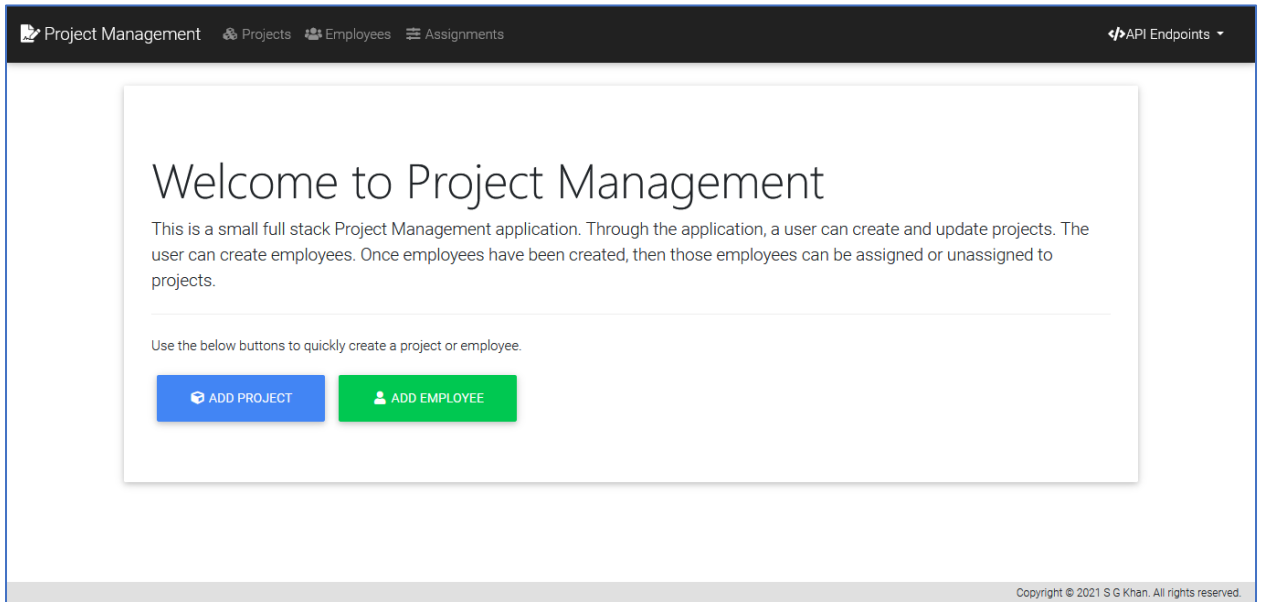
Project Management Projects Employees Assignments API Endpoints

Welcome to Project Management

This is a small full stack Project Management application. Through the application, a user can create and update projects. The user can create employees. Once employees have been created, then those employees can be assigned or unassigned to projects.

Use the below buttons to quickly create a project or employee.

ADD PROJECT ADD EMPLOYEE

Copyright © 2021 S G Khan. All rights reserved.